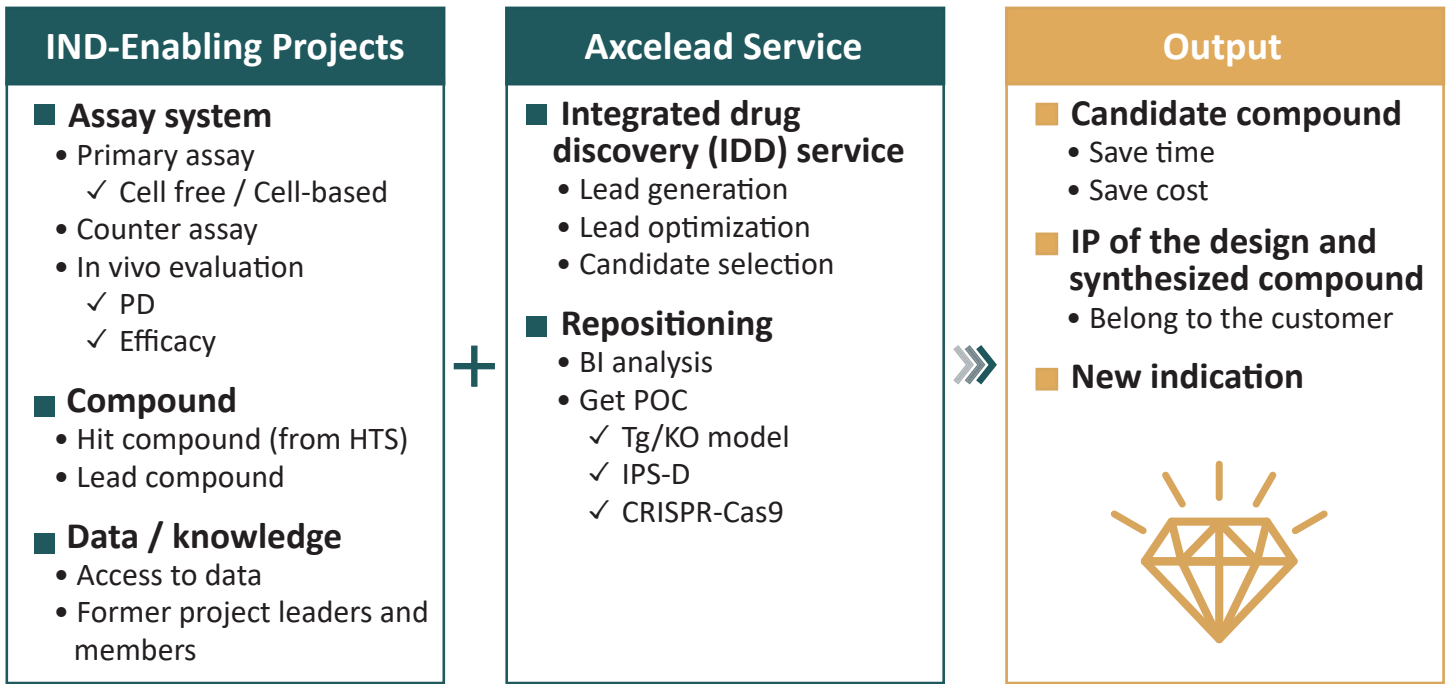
IND-Enabling Projects

■ Assay system
• Primary assay
✓ Cell free / Cell-based
• Counter assay
• In vivo evaluation
✓ PD
✓ Efficacy

■ Compound
• Hit compound (from HTS)
• Lead compound

■ Data / knowledge
• Access to data
• Former project leaders and members

+

Axcelead Service

■ Integrated drug discovery (IDD) service
• Lead generation
• Lead optimization
• Candidate selection

■ Repositioning
• BI analysis
• Get POC
✓ Tg/KO model
✓ IPS-D
✓ CRISPR-Cas9

Output

■ Candidate compound
• Save time
• Save cost

■ IP of the design and synthesized compound
• Belong to the customer

■ New indication